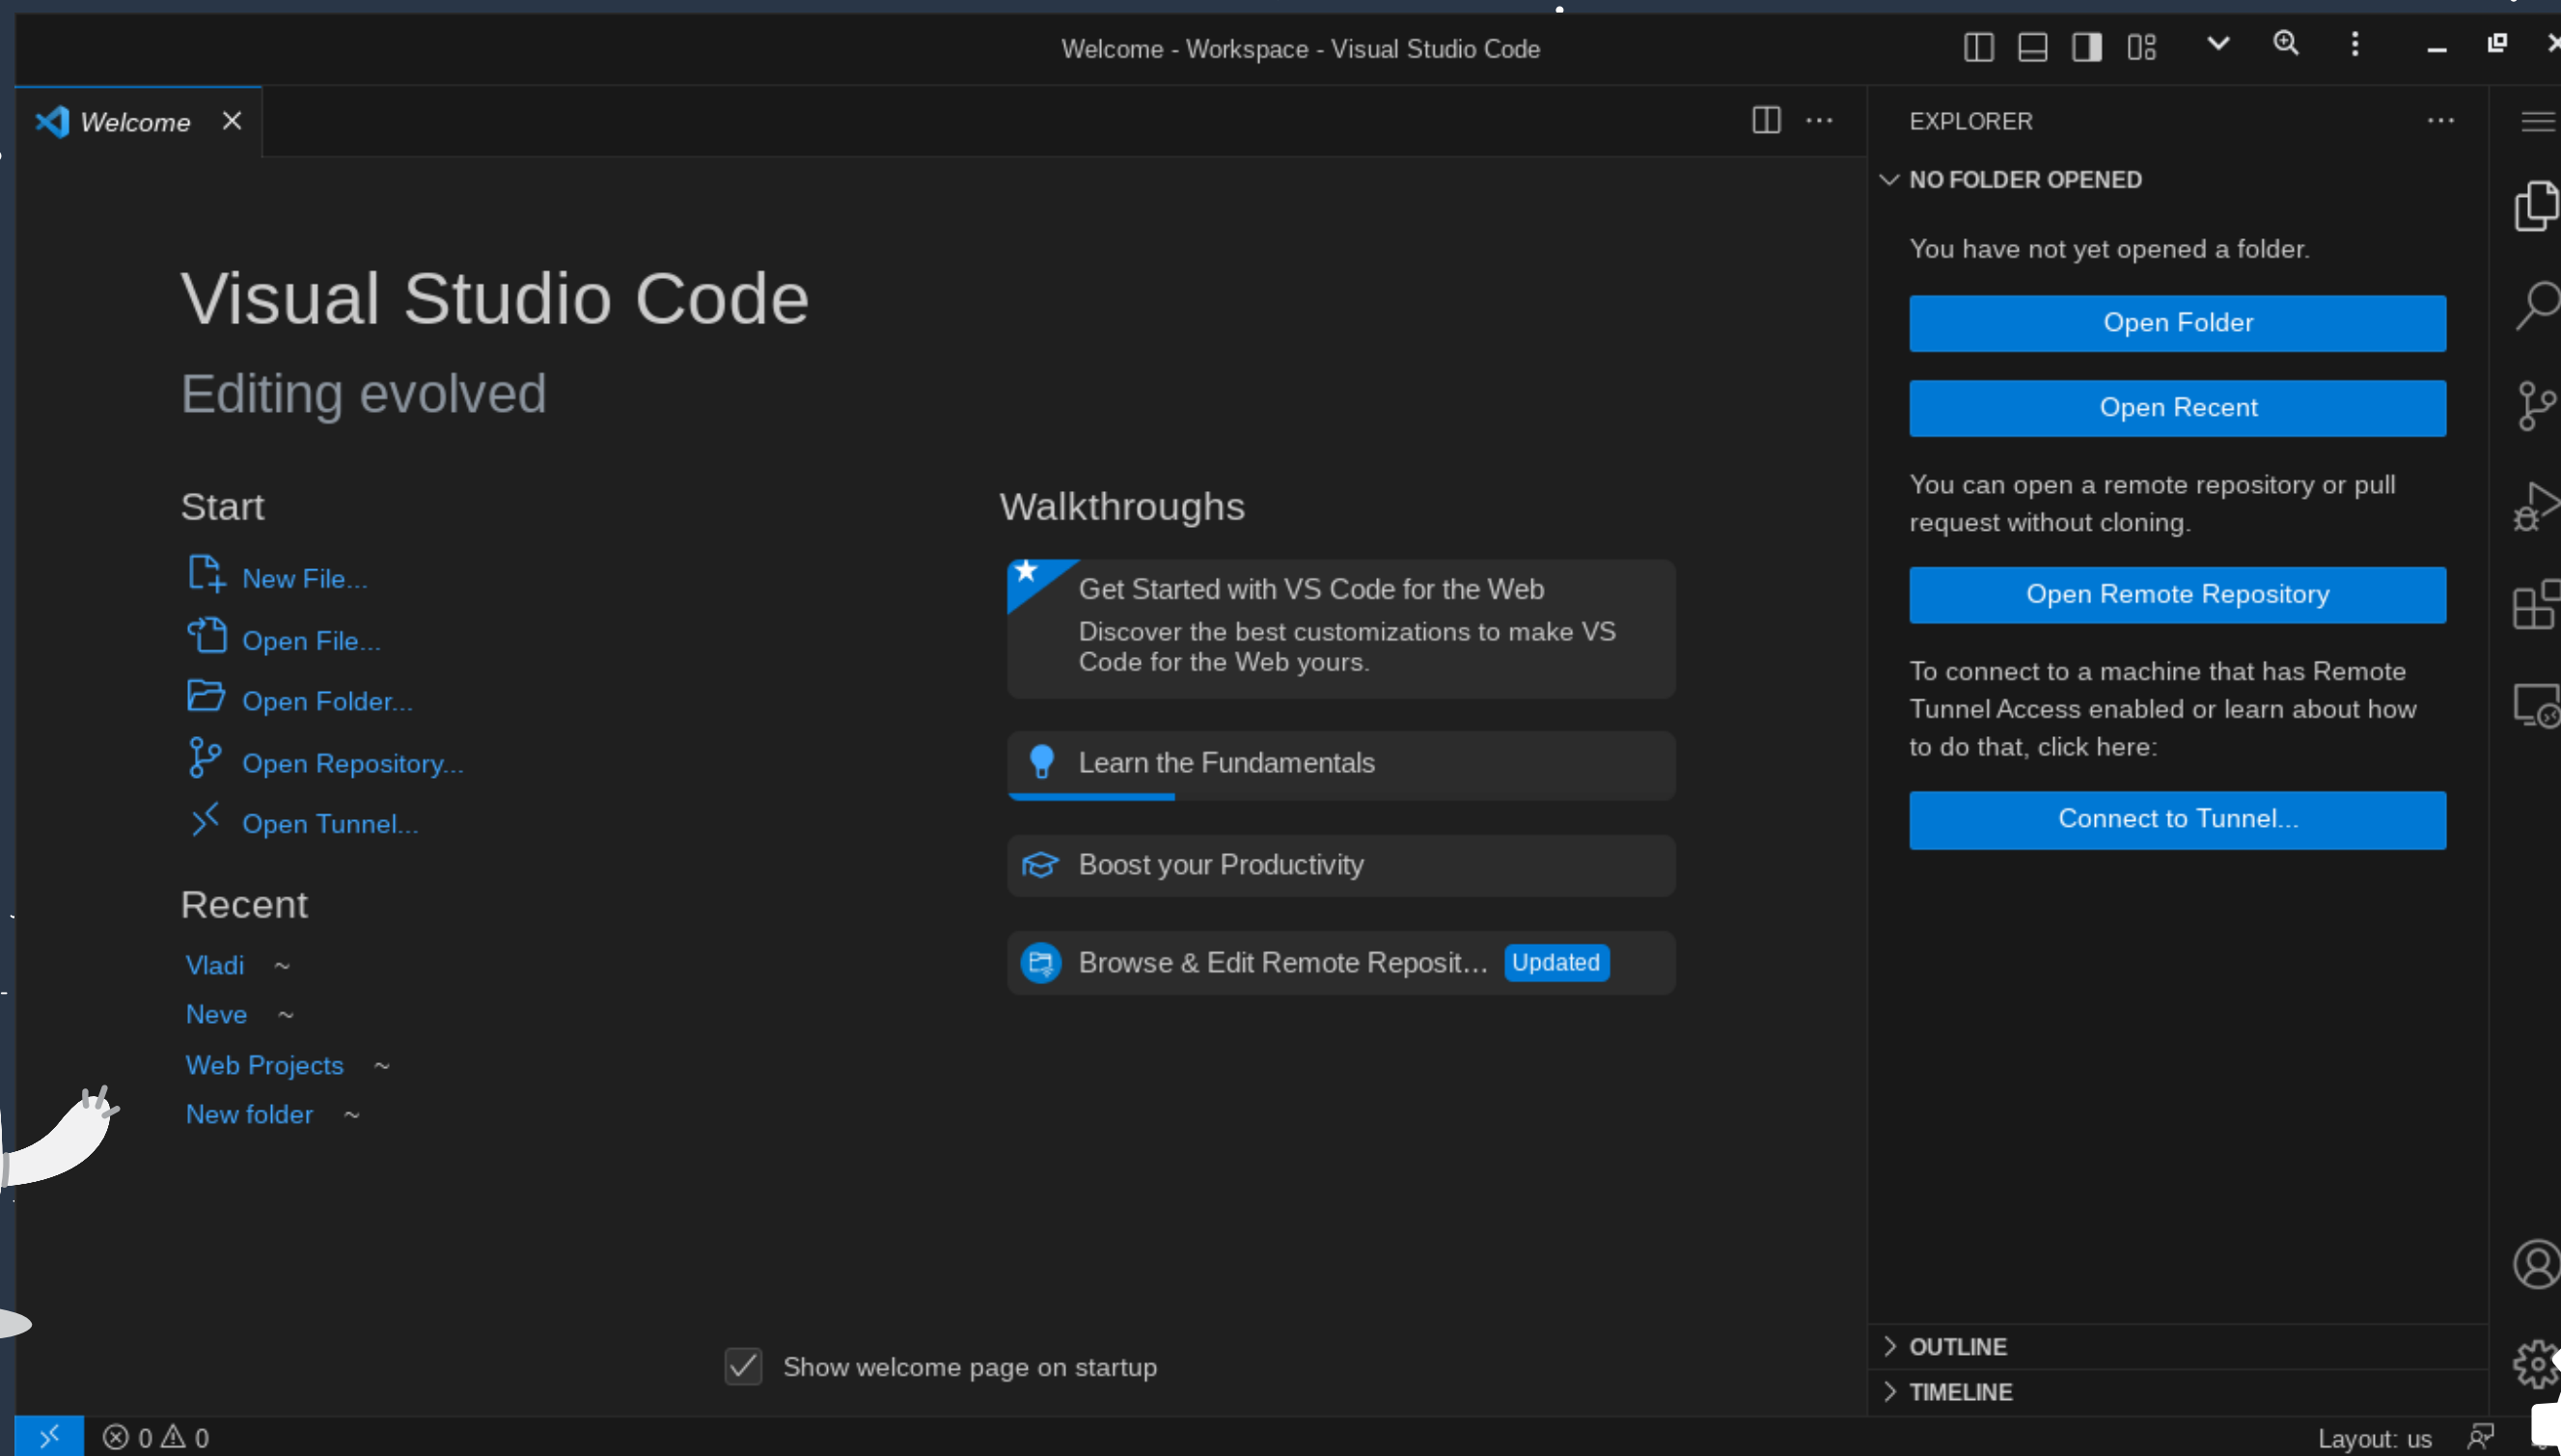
Welcome - Workspace - Visual Studio Code

Welcome ×

Visual Studio Code

Editing evolved

Start

New File...

Open File...

Open Folder...

Open Repository...

Open Tunnel...

Recent

Vladi ~

Neve ~

Web Projects ~

New folder ~

Walkthroughs

Get Started with VS Code for the Web

Discover the best customizations to make VS Code for the Web yours.

Learn the Fundamentals

Boost your Productivity

Browse & Edit Remote Reposit... Updated

Show welcome page on startup

EXPLORER

NO FOLDER OPENED

You have not yet opened a folder.

Open Folder

Open Recent

You can open a remote repository or pull request without cloning.

Open Remote Repository

To connect to a machine that has Remote Tunnel Access enabled or learn about how to do that, click here:

Connect to Tunnel...

OUTLINE

TIMELINE

⊗ 0 ⚠ 0

Layout: us